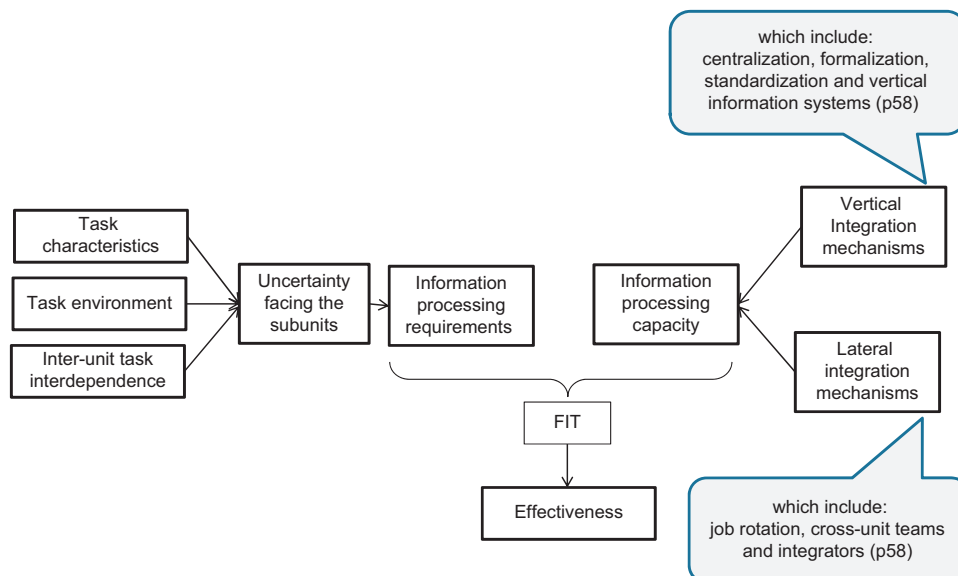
which include: centralization, formalization, standardization and vertical information systems (p58)

Task characteristics

Task environment

Inter-unit task interdependence

Uncertainty facing the subunits

Information processing requirements

Information processing capacity

Vertical Integration mechanisms

Lateral integration mechanisms

FIT

Effectiveness

which include: job rotation, cross-unit teams and integrators (p58)